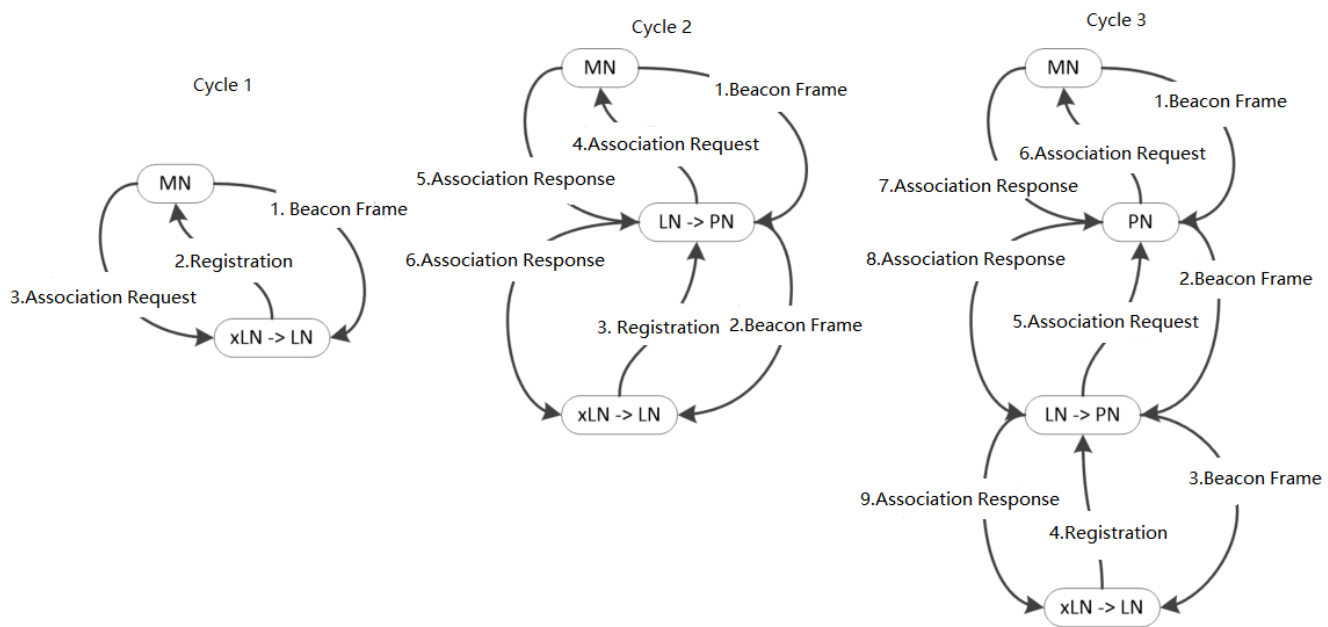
Cycle 1

MN

1. Beacon Frame

2.Registration

3.Association Request

xLN -> LN

Cycle 2

MN

1.Beacon Frame

4.Association Request

5.Association Response

LN -> PN

6.Association Response

3. Registration

2.Beacon Frame

xLN -> LN

Cycle 3

MN

1.Beacon Frame

6.Association Request

7.Association Response

PN

8.Association Response

2.Beacon Frame

5.Association Request

LN -> PN

9.Association Response

3.Beacon Frame

4.Registration

xLN -> LN